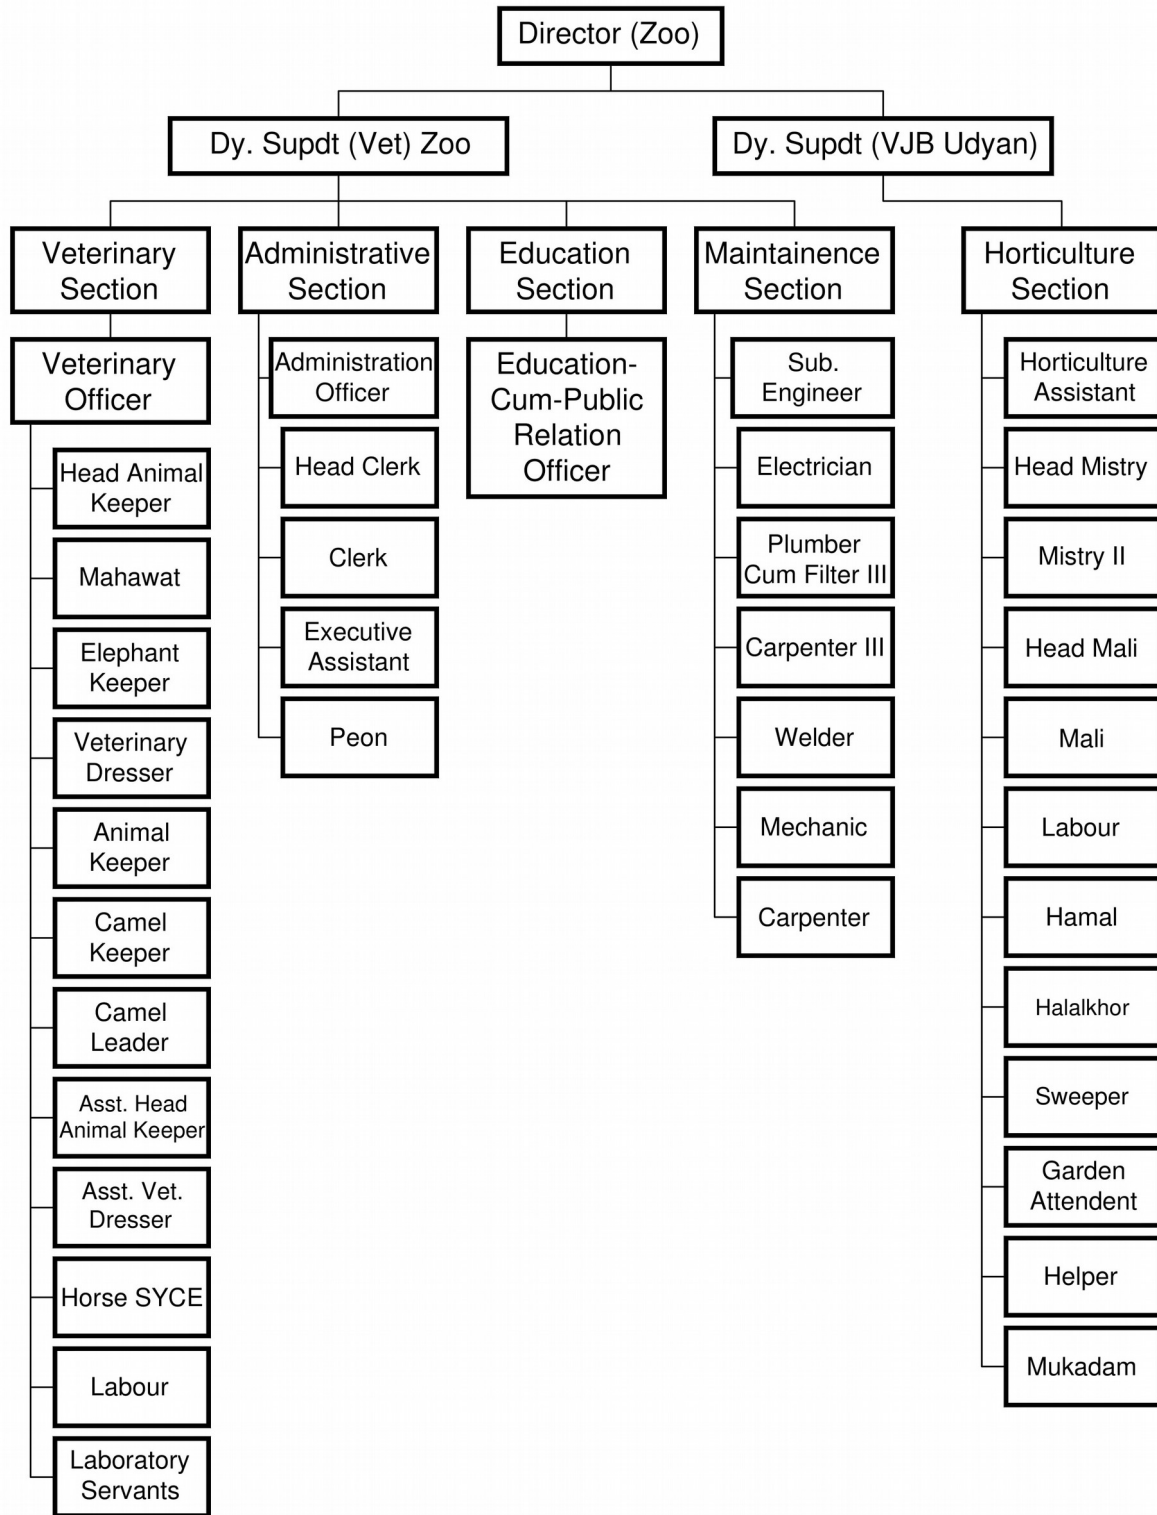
Director (Zoo)

Dy. Supdt (Vet) Zoo

Dy. Supdt (VJB Udyan)

Veterinary Section

Veterinary Officer

Head Animal Keeper

Mahawat

Elephant Keeper

Veterinary Dresser

Animal Keeper

Camel Keeper

Camel Leader

Asst. Head Animal Keeper

Asst. Vet. Dresser

Horse SYCE

Labour

Laboratory Servants

Administrative Section

Administration Officer

Head Clerk

Clerk

Executive Assistant

Peon

Education Section

Education-Cum-Public Relation Officer

Maintainence Section

Sub. Engineer

Electrician

Plumber Cum Filter III

Carpenter III

Welder

Mechanic

Carpenter

Horticulture Section

Horticulture Assistant

Head Mistry

Mistry II

Head Mali

Mali

Labour

Hamal

Halalkhor

Sweeper

Garden Attendent

Helper

Mukadam